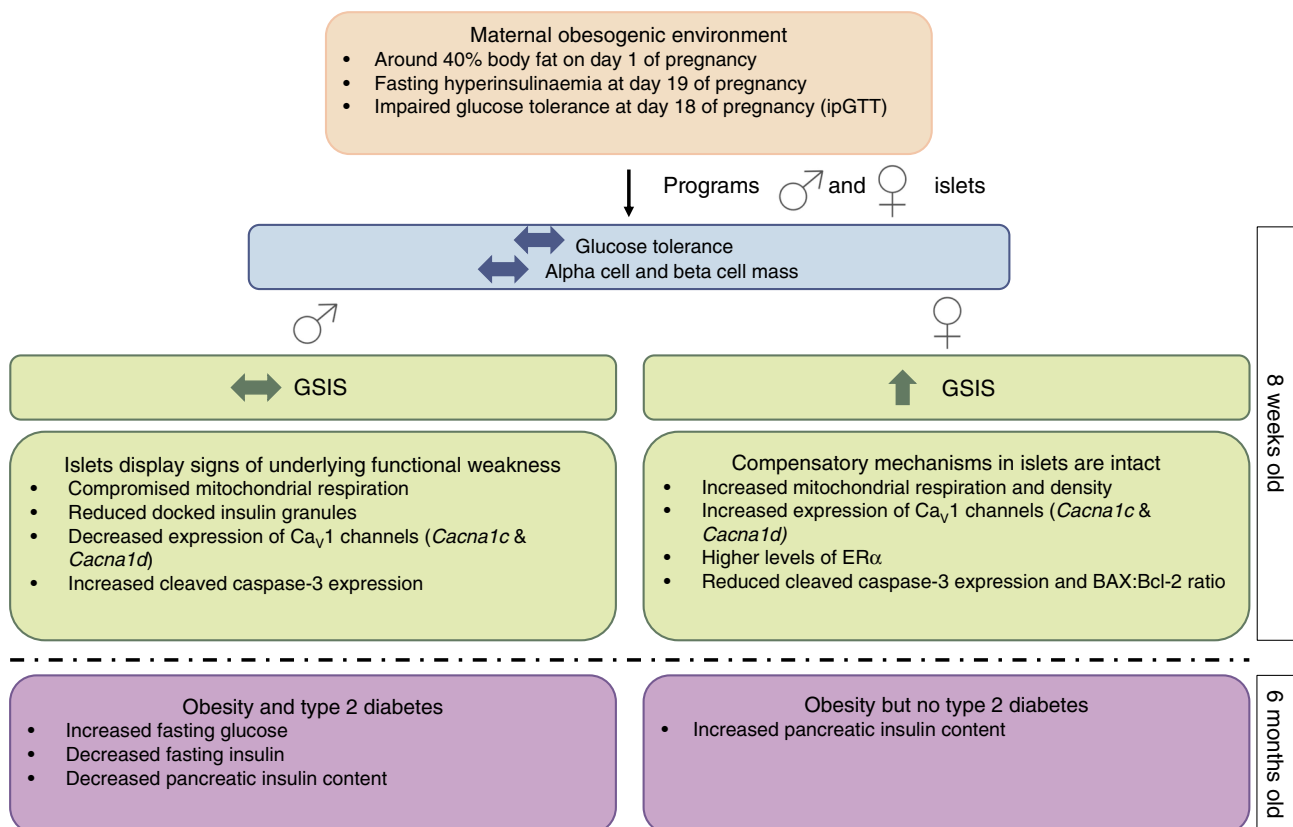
Maternal obesogenic environment
- Around 40% body fat on day 1 of pregnancy
- Fasting hyperinsulinaemia at day 19 of pregnancy
- Impaired glucose tolerance at day 18 of pregnancy (ipGTT)

Programs ♂ and ♀ islets

Glucose tolerance
Alpha cell and beta cell mass

♂

♀

GSIS

GSIS

Islets display signs of underlying functional weakness
- Compromised mitochondrial respiration
- Reduced docked insulin granules
- Decreased expression of $Ca_V1$ channels (*Cacna1c* & *Cacna1d*)
- Increased cleaved caspase-3 expression

Compensatory mechanisms in islets are intact
- Increased mitochondrial respiration and density
- Increased expression of $Ca_V1$ channels (*Cacna1c* & *Cacna1d)*
- Higher levels of ER$\alpha$
- Reduced cleaved caspase-3 expression and BAX:Bcl-2 ratio

8 weeks old

Obesity and type 2 diabetes
- Increased fasting glucose
- Decreased fasting insulin
- Decreased pancreatic insulin content

Obesity but no type 2 diabetes
- Increased pancreatic insulin content

6 months old